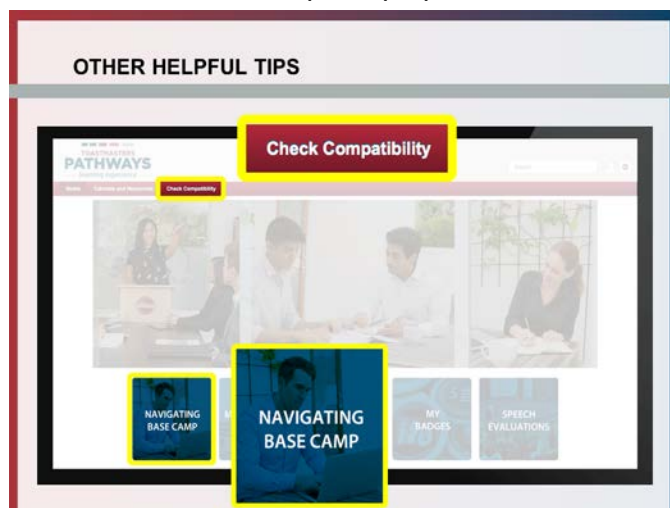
OTHER HELPFUL TIPS

TOASTMASTERS
PATHWAYS
Learning Experience

Check Compatibility

Home Tutorials and Resources Check Compatibility

Search

NAVIGATING BASE CAMP

NAVIGATING BASE CAMP

M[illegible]

MY BADGES

SPEECH EVALUATIONS